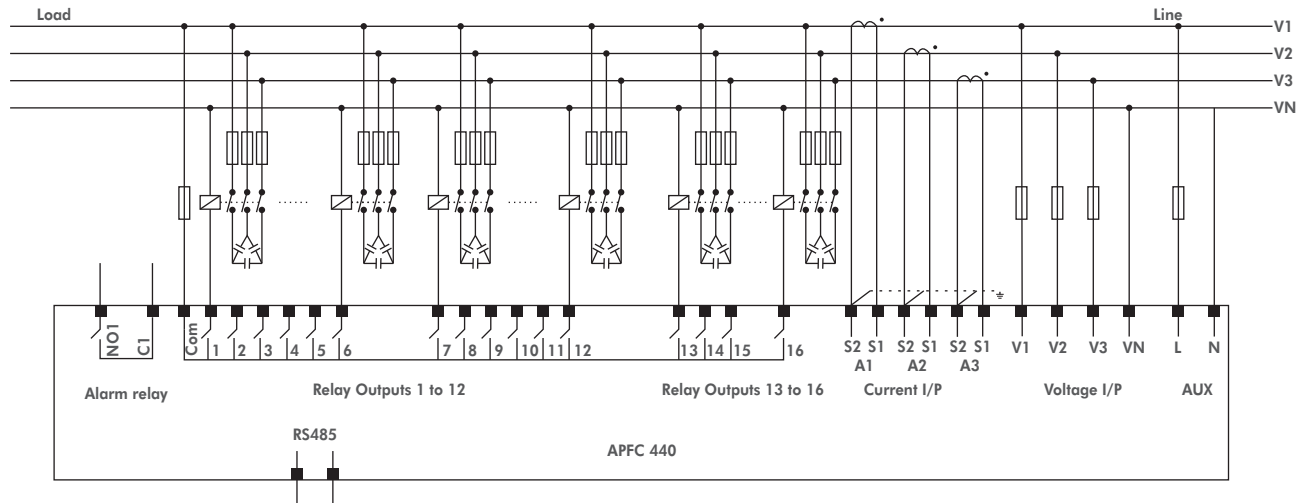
Load

Line

V1

V2

V3

VN

NO1 C1 Com 1 2 3 4 5 6 7 8 9 10 11 12 13 14 15 16 S2 S1 A1 S2 S1 A2 S2 S1 A3 V1 V2 V3 VN L N

Alarm relay

Relay Outputs 1 to 12

Relay Outputs 13 to 16

Current I/P

Voltage I/P

AUX

RS485

APFC 440